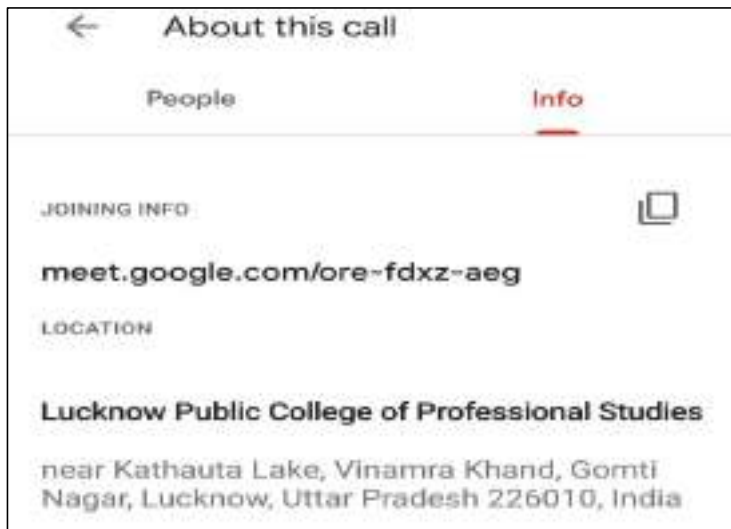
About this call

People

Info

JOINING INFO

meet.google.com/ore-fdxz-aeg

LOCATION

Lucknow Public College of Professional Studies

near Kathauta Lake, Vinamra Khand, Gomti Nagar, Lucknow, Uttar Pradesh 226010, India